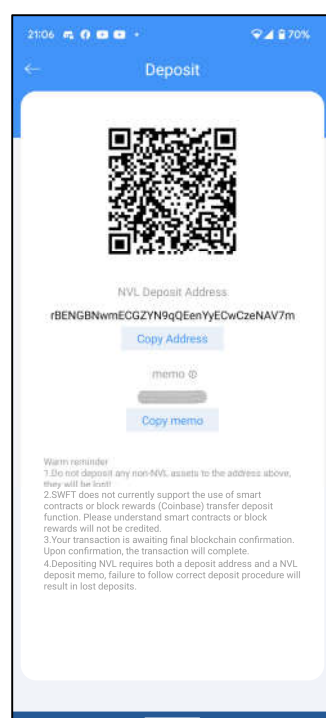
21:06

70%

Deposit

NVL Deposit Address

rBENGBNwmECGZYN9qQEenYyECwCzeNAV7m

Copy Address

memo

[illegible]

Copy memo

Warm reminder
1.Do not deposit any non-NVL assets to the address above, they will be lost!
2.SWFT does not currently support the use of smart contracts or block rewards (Coinbase) transfer deposit function. Please understand smart contracts or block rewards will not be credited.
3.Your transaction is awaiting final blockchain confirmation. Upon confirmation, the transaction will complete.
4.Depositing NVL requires both a deposit address and a NVL deposit memo, failure to follow correct deposit procedure will result in lost deposits.